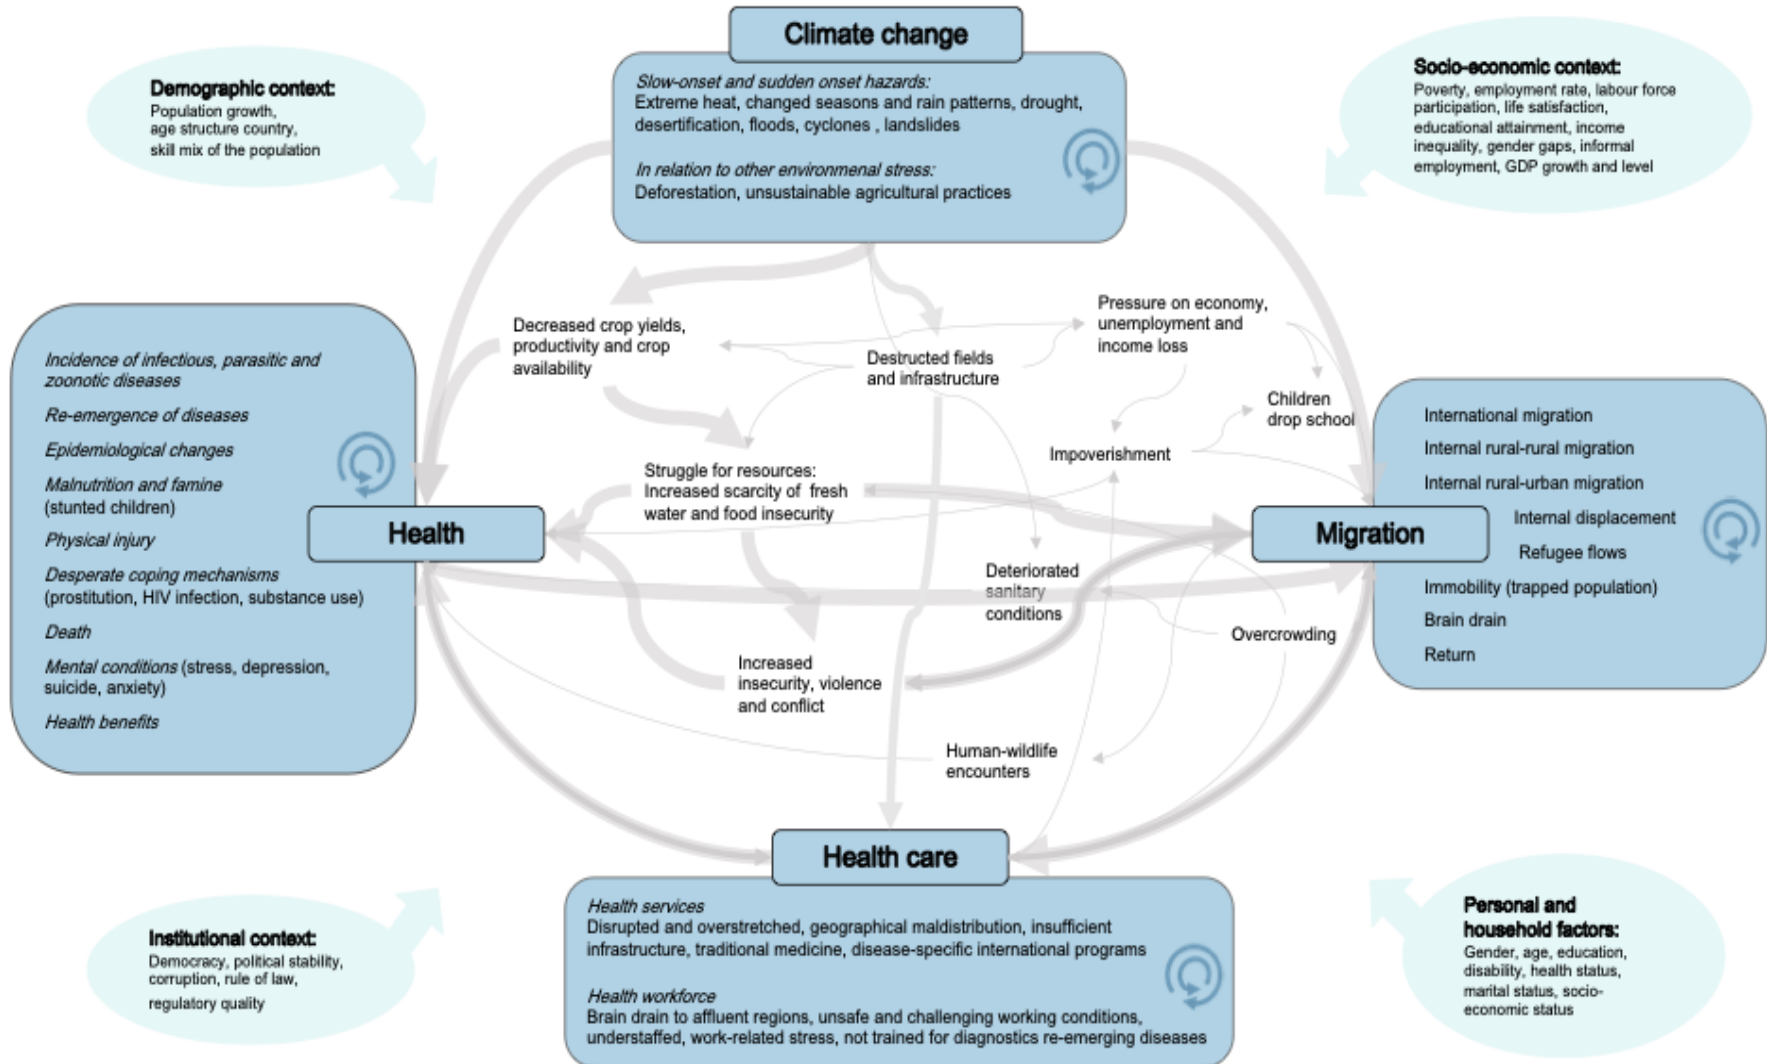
Climate change

Slow-onset and sudden onset hazards:
Extreme heat, changed seasons and rain patterns, drought, desertification, floods, cyclones , landslides

In relation to other environmenal stress:
Deforestation, unsustainable agricultural practices

Demographic context:
Population growth, age structure country, skill mix of the population

Socio-economic context:
Poverty, employment rate, labour force participation, life satisfaction, educational attainment, income inequality, gender gaps, informal employment, GDP growth and level

Incidence of infectious, parasitic and zoonotic diseases
Re-emergence of diseases
Epidemiological changes
Malnutrition and famine (stunted children)
Physical injury
Desperate coping mechanisms (prostitution, HIV infection, substance use)
Death
Mental conditions (stress, depression, suicide, anxiety)
Health benefits

Health

Decreased crop yields, productivity and crop availability

Destructed fields and infrastructure

Pressure on economy, unemployment and income loss

Children drop school

Impoverishment

Struggle for resources: Increased scarcity of fresh water and food insecurity

Deteriorated sanitary conditions

Overcrowding

Increased insecurity, violence and conflict

Human-wildlife encounters

International migration
Internal rural-rural migration
Internal rural-urban migration
Migration
Internal displacement
Refugee flows
Immobility (trapped population)
Brain drain
Return

Health care

Health services
Disrupted and overstretched, geographical maldistribution, insufficient infrastructure, traditional medicine, disease-specific international programs

Health workforce
Brain drain to affluent regions, unsafe and challenging working conditions, understaffed, work-related stress, not trained for diagnostics re-emerging diseases

Institutional context:
Democracy, political stability, corruption, rule of law, regulatory quality

Personal and household factors:
Gender, age, education, disability, health status, marital status, socio-economic status